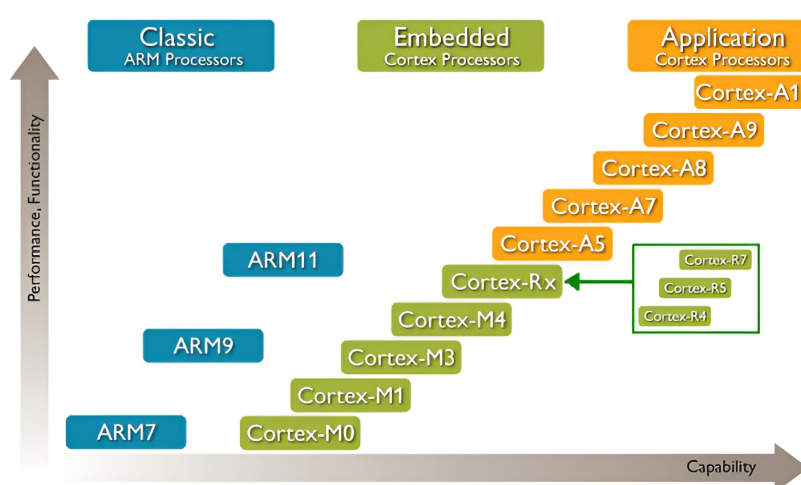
Classic
ARM Processors

Embedded
Cortex Processors

Application
Cortex Processors

Performance, Functionality

Cortex-A1
Cortex-A9
Cortex-A8
Cortex-A7
Cortex-A5

ARM11

Cortex-Rx

Cortex-R7
Cortex-R5
Cortex-R4

Cortex-M4

ARM9

Cortex-M3
Cortex-M1

ARM7

Cortex-M0

Capability